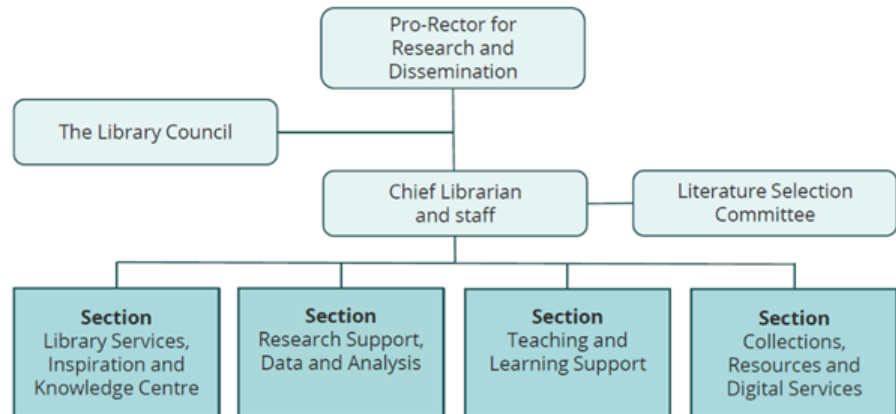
Pro-Rector for Research and Dissemination

The Library Council

Chief Librarian and staff

Literature Selection Committee

**Section**
Library Services, Inspiration and Knowledge Centre

**Section**
Research Support, Data and Analysis

**Section**
Teaching and Learning Support

**Section**
Collections, Resources and Digital Services